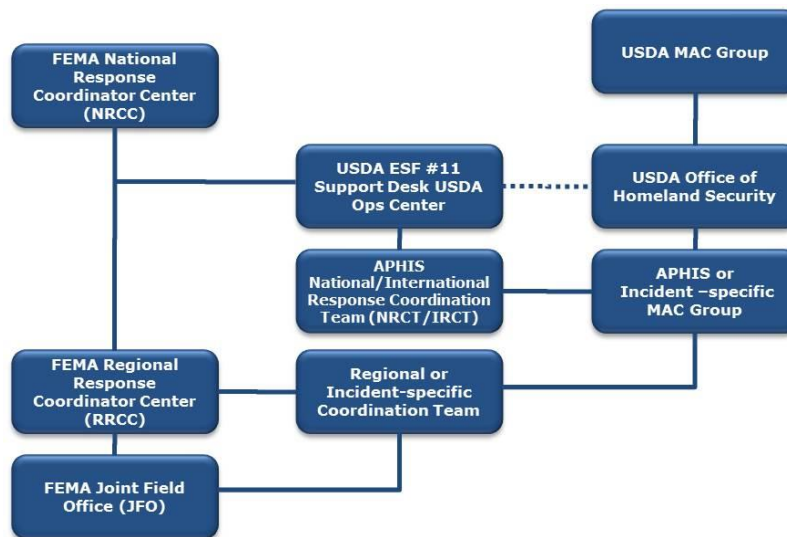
FEMA National Response Coordinator Center (NRCC)

USDA MAC Group

USDA ESF #11 Support Desk USDA Ops Center

USDA Office of Homeland Security

APHIS National/International Response Coordination Team (NRCT/IRCT)

APHIS or Incident –specific MAC Group

FEMA Regional Response Coordinator Center (RRCC)

Regional or Incident-specific Coordination Team

FEMA Joint Field Office (JFO)